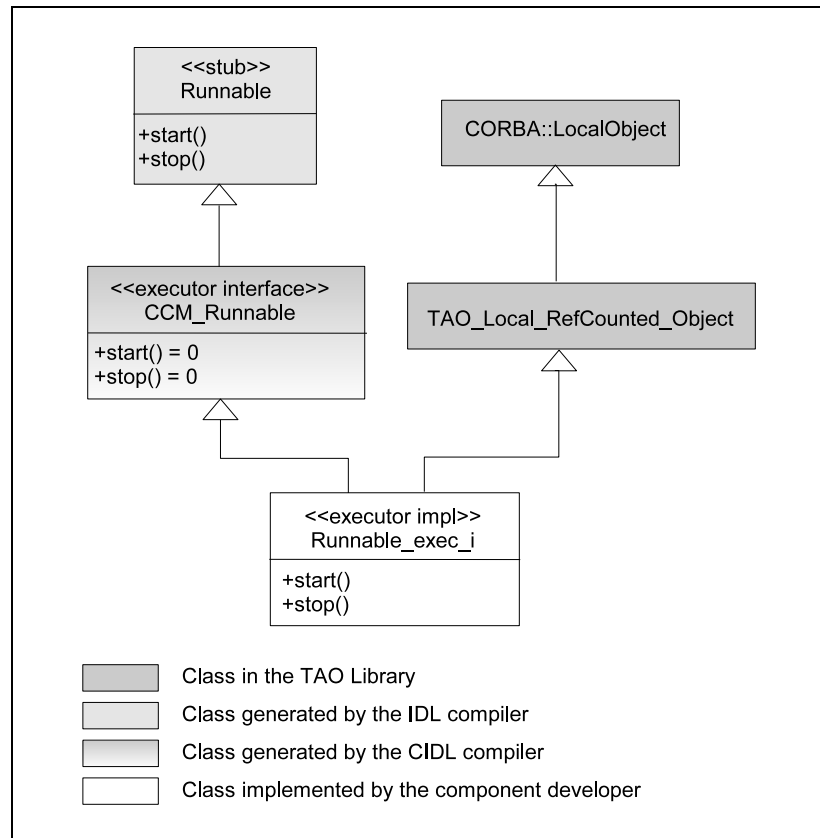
<<stub>>
Runnable

+start()
+stop()

CORBA::LocalObject

<<executor interface>>
CCM_Runnable

+start() = 0
+stop() = 0

TAO_Local_RefCounted_Object

<<executor impl>>
Runnable_exec_i

+start()
+stop()

Class in the TAO Library
Class generated by the IDL compiler
Class generated by the CIDL compiler
Class implemented by the component developer